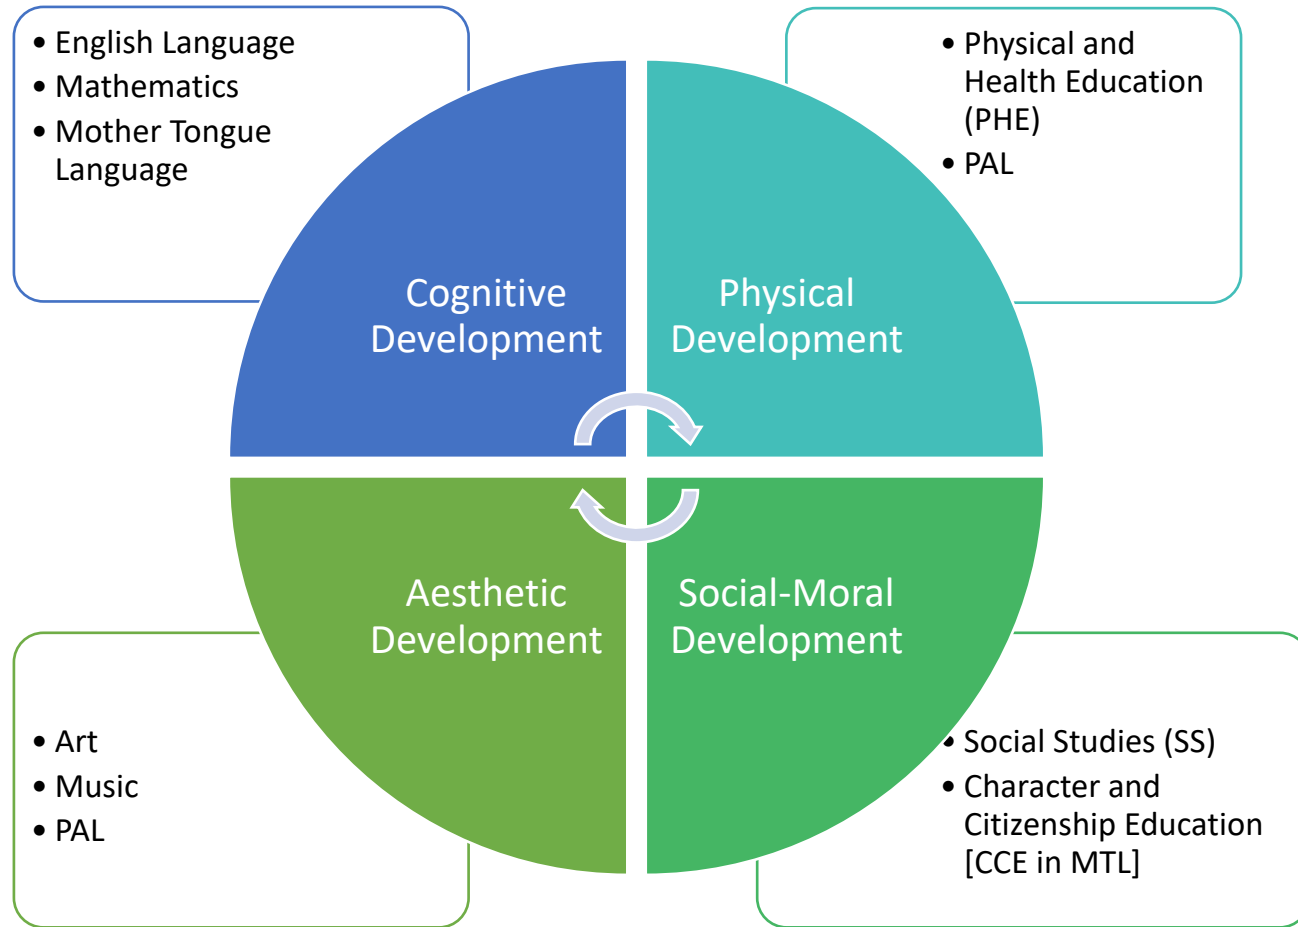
• English Language
• Mathematics
• Mother Tongue Language

• Physical and Health Education (PHE)
• PAL

Cognitive Development

Physical Development

Aesthetic Development

Social-Moral Development

• Art
• Music
• PAL

• Social Studies (SS)
• Character and Citizenship Education [CCE in MTL]